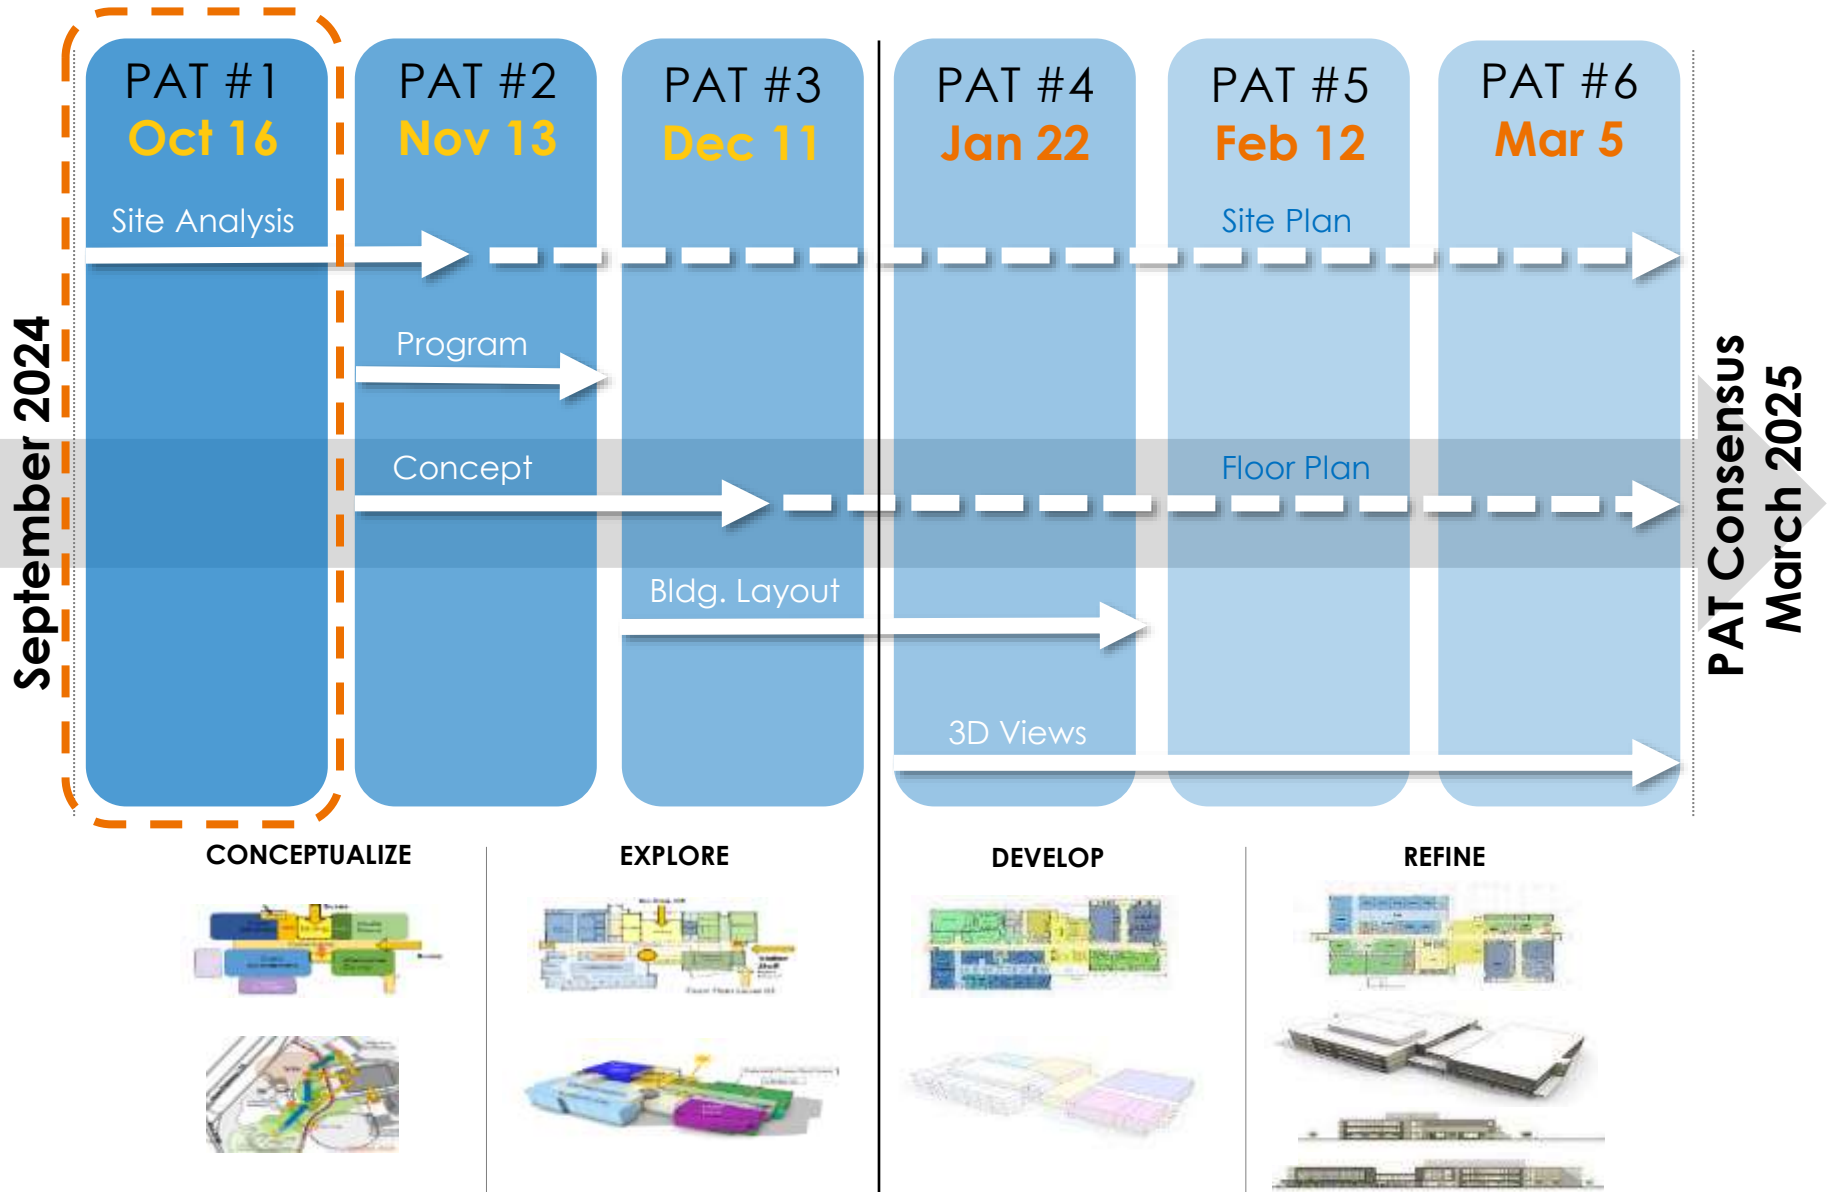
September 2024

PAT #1
Oct 16

PAT #2
Nov 13

PAT #3
Dec 11

PAT #4
Jan 22

PAT #5
Feb 12

PAT #6
Mar 5

Site Analysis

Site Plan

Program

Concept

Floor Plan

Bldg. Layout

3D Views

PAT Consensus
March 2025

CONCEPTUALIZE

EXPLORE

DEVELOP

REFINE